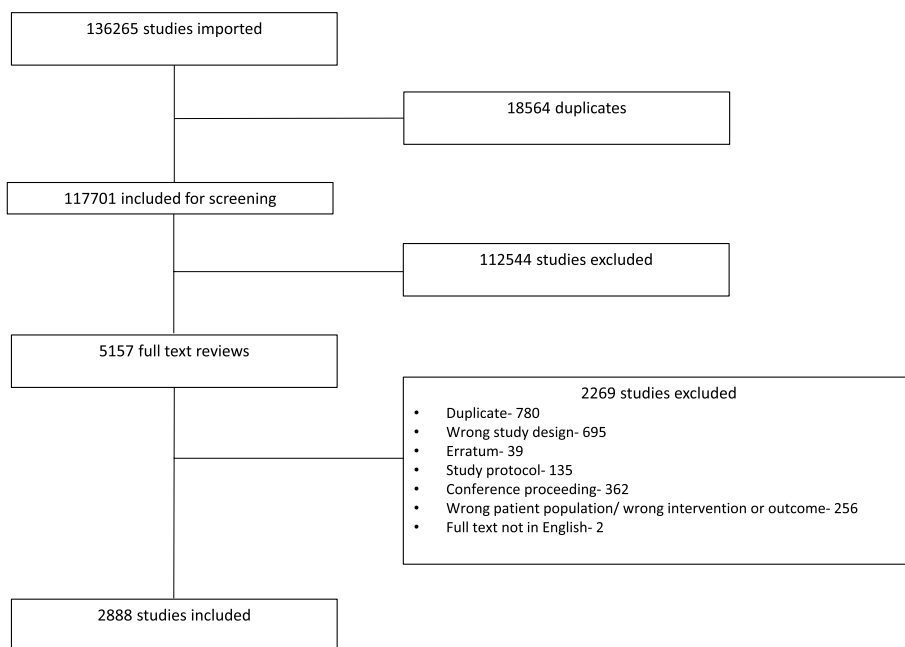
136265 studies imported

18564 duplicates

117701 included for screening

112544 studies excluded

5157 full text reviews

2269 studies excluded

- Duplicate- 780
- Wrong study design- 695
- Erratum- 39
- Study protocol- 135
- Conference proceeding- 362
- Wrong patient population/ wrong intervention or outcome- 256
- Full text not in English- 2

2888 studies included